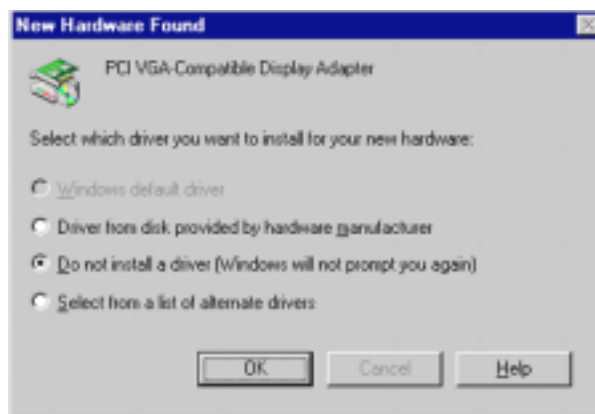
New Hardware Found

PCI VGA-Compatible Display Adapter

Select which driver you want to install for your new hardware:

Windows default driver

Driver from disk provided by hardware manufacturer

Do not install a driver (Windows will not prompt you again)

Select from a list of alternate drivers

OK

Cancel

Help